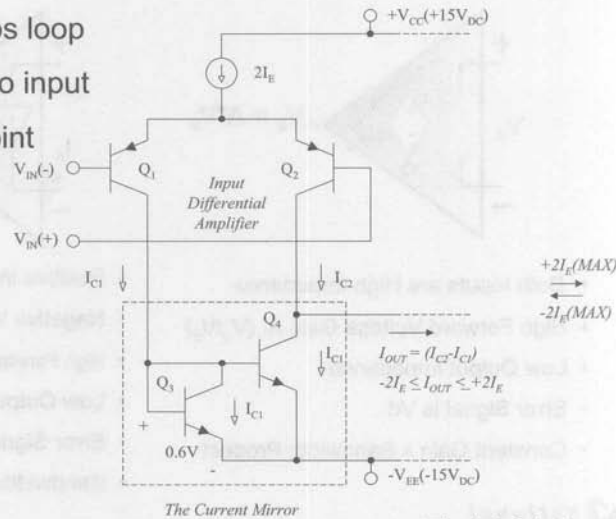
os loop
o input
oint

$+V_{CC}(+15V_{DC})$

$2I_E$

$V_{IN}(-)$

$Q_1$

$Q_2$

Input Differential Amplifier

$V_{IN}(+)$

$I_{C1}$

$I_{C2}$

$+2I_E(MAX)$

$-2I_E(MAX)$

$Q_4$

$I_{C1}$

$I_{OUT} = (I_{C2}-I_{C1})$

$-2I_E \leq I_{OUT} \leq +2I_E$

$Q_3$

$I_{C1}$

+

0.6V

-

$-V_{EE}(-15V_{DC})$

The Current Mirror